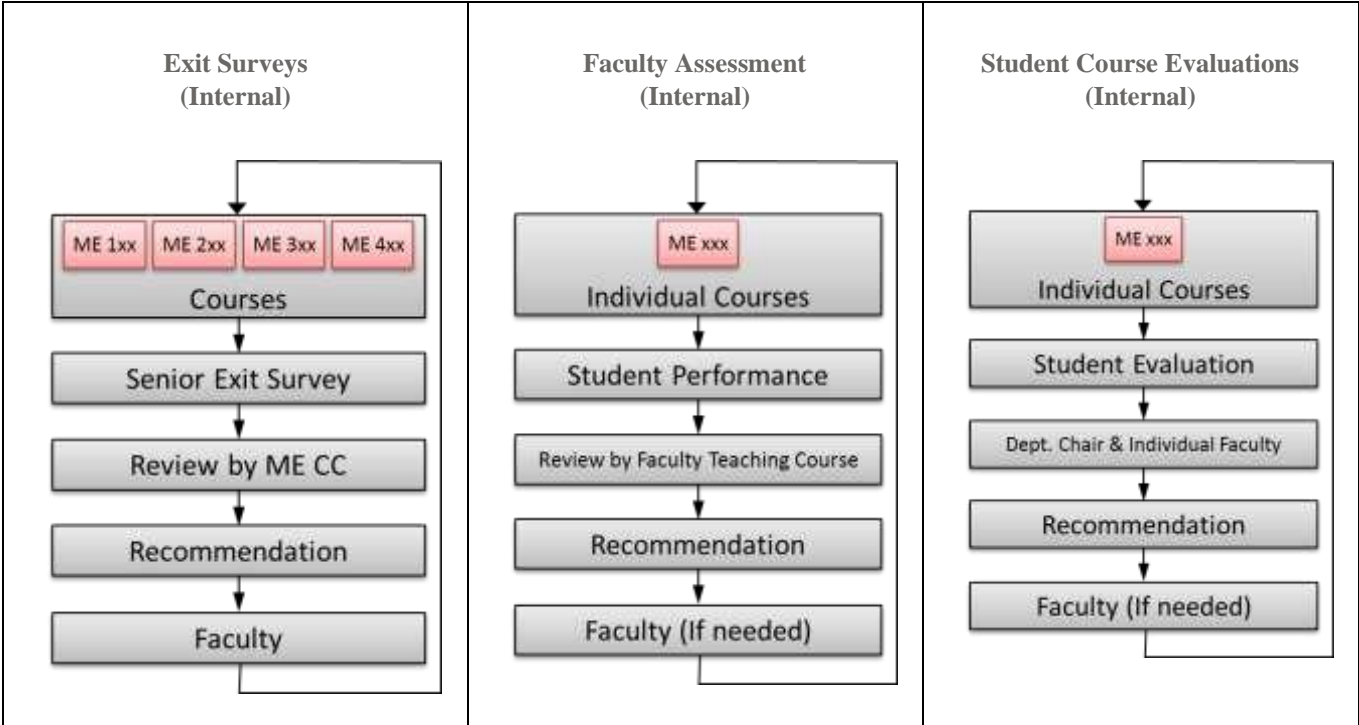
Exit Surveys
(Internal)

ME 1xx
ME 2xx
ME 3xx
ME 4xx
Courses

Senior Exit Survey

Review by ME CC

Recommendation

Faculty

Faculty Assessment
(Internal)

ME xxx
Individual Courses

Student Performance

Review by Faculty Teaching Course

Recommendation

Faculty (If needed)

Student Course Evaluations
(Internal)

ME xxx
Individual Courses

Student Evaluation

Dept. Chair & Individual Faculty

Recommendation

Faculty (If needed)